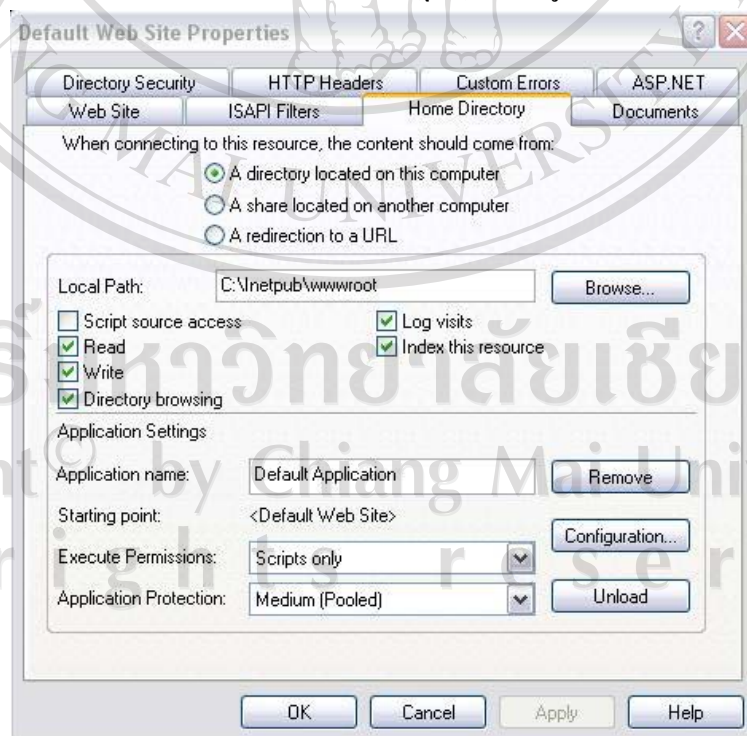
Default Web Site Properties

Directory Security | HTTP Headers | Custom Errors | ASP.NET
Web Site | ISAPI Filters | Home Directory | Documents

When connecting to this resource, the content should come from:
A directory located on this computer
A share located on another computer
A redirection to a URL

Local Path: C:\Inetpub\wwwroot
Browse...

Script source access
Read
Write
Directory browsing
Log visits
Index this resource

Application Settings

Application name: Default Application
Remove

Starting point: <Default Web Site>
Configuration...

Execute Permissions: Scripts only

Application Protection: Medium (Pooled)
Unload

OK
Cancel
Apply
Help

ลิขสิทธิ์มหาวิทยาลัยเชียงใหม่
Copyright© by Chiang Mai University
All rights reserved